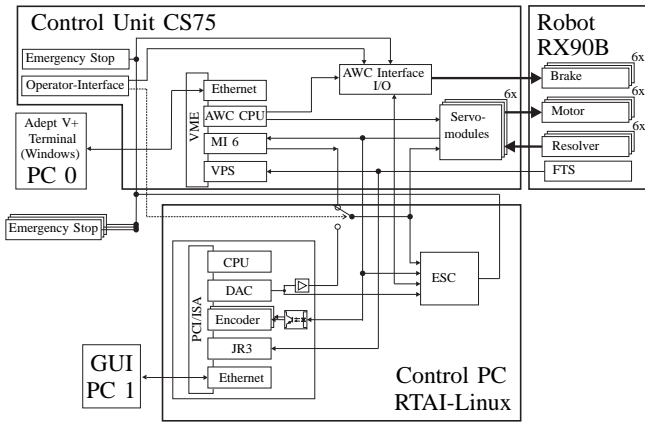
Control Unit CS75

Emergency Stop

Operator-Interface

VME

Ethernet

AWC CPU

MI 6

VPS

AWC Interface I/O

6x

Servo-modules

Robot RX90B

6x

Brake

6x

Motor

6x

Resolver

FTS

Adept V+ Terminal (Windows)

PC 0

Emergency Stop

PCI/ISA

CPU

DAC

Encoder

JR3

Ethernet

ESC

GUI PC 1

Control PC RTAI-Linux